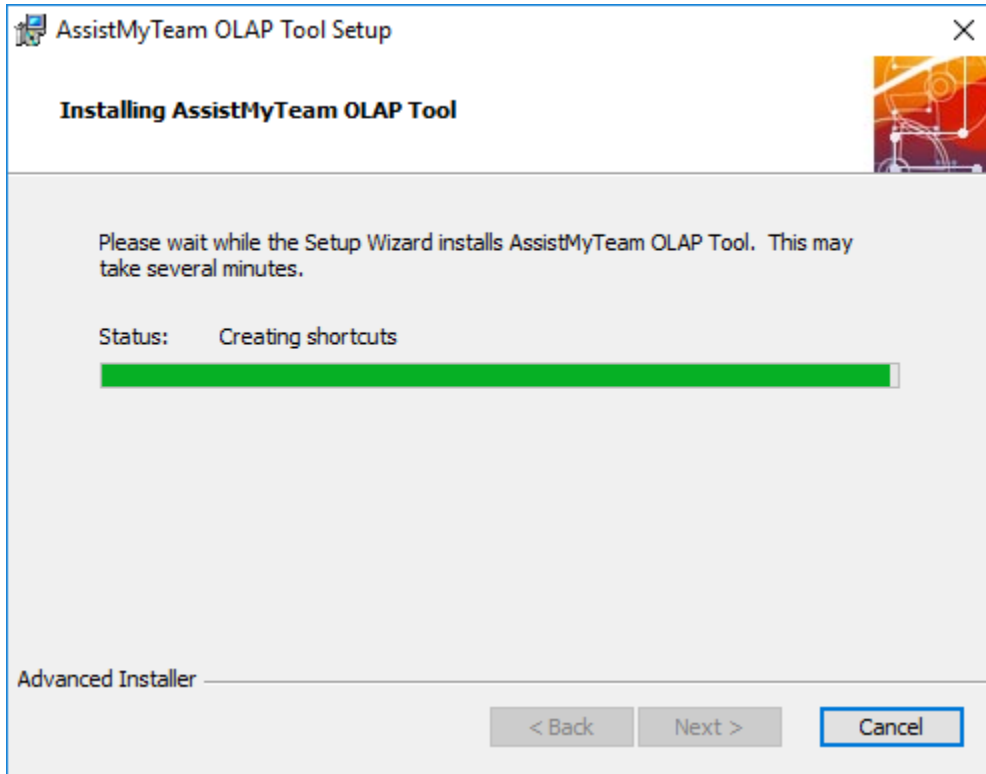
AssistMyTeam OLAP Tool Setup

×

Installing AssistMyTeam OLAP Tool

Please wait while the Setup Wizard installs AssistMyTeam OLAP Tool. This may take several minutes.

Status: Creating shortcuts

Advanced Installer

< Back

Next >

Cancel